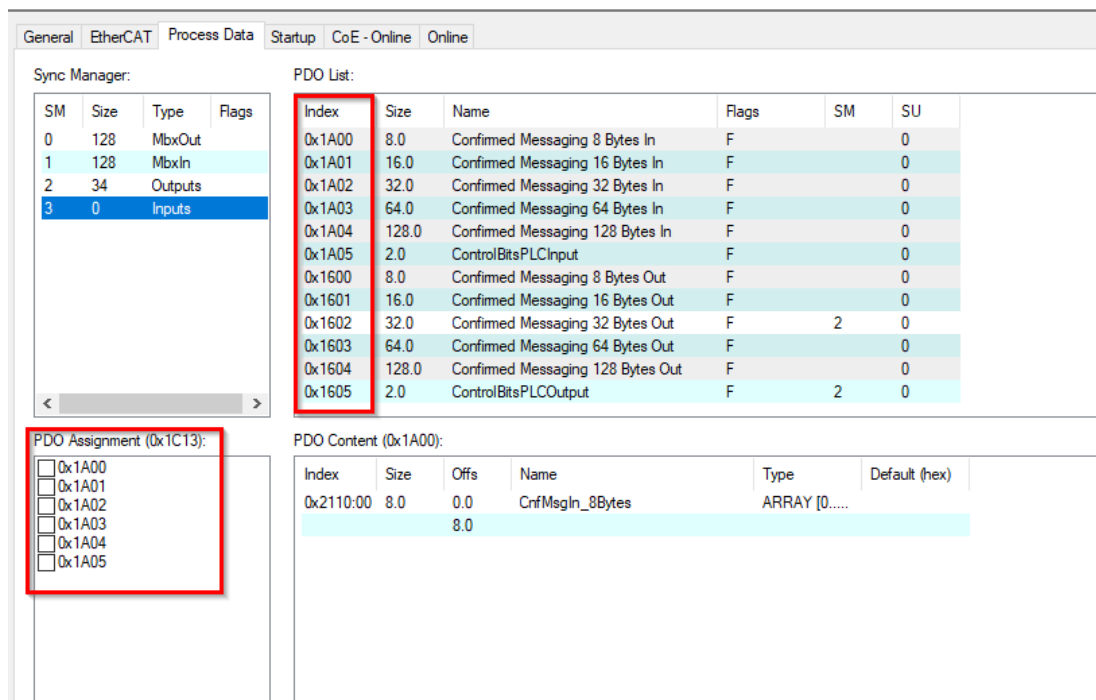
General | EtherCAT | Process Data | Startup | CoE - Online | Online

Sync Manager:

| SM | Size | Type | Flags |
|---|---|---|---|
| 0 | 128 | MbxOut | |
| 1 | 128 | MbxIn | |
| 2 | 34 | Outputs | |
| 3 | 0 | Inputs | |

PDO List:

| Index | Size | Name | Flags | SM | SU |
|---|---|---|---|---|---|
| 0x1A00 | 8.0 | Confirmed Messaging 8 Bytes In | F | | 0 |
| 0x1A01 | 16.0 | Confirmed Messaging 16 Bytes In | F | | 0 |
| 0x1A02 | 32.0 | Confirmed Messaging 32 Bytes In | F | | 0 |
| 0x1A03 | 64.0 | Confirmed Messaging 64 Bytes In | F | | 0 |
| 0x1A04 | 128.0 | Confirmed Messaging 128 Bytes In | F | | 0 |
| 0x1A05 | 2.0 | ControlBitsPLCInput | F | | 0 |
| 0x1600 | 8.0 | Confirmed Messaging 8 Bytes Out | F | | 0 |
| 0x1601 | 16.0 | Confirmed Messaging 16 Bytes Out | F | | 0 |
| 0x1602 | 32.0 | Confirmed Messaging 32 Bytes Out | F | 2 | 0 |
| 0x1603 | 64.0 | Confirmed Messaging 64 Bytes Out | F | | 0 |
| 0x1604 | 128.0 | Confirmed Messaging 128 Bytes Out | F | | 0 |
| 0x1605 | 2.0 | ControlBitsPLCOutput | F | 2 | 0 |

PDO Assignment (0x1C13):
0x1A00
0x1A01
0x1A02
0x1A03
0x1A04
0x1A05

PDO Content (0x1A00):

| Index | Size | Offs | Name | Type | Default (hex) |
|---|---|---|---|---|---|
| 0x2110:00 | 8.0 | 0.0 | CnfMsgIn_8Bytes | ARRAY [0..... | |
| | | 8.0 | | | |